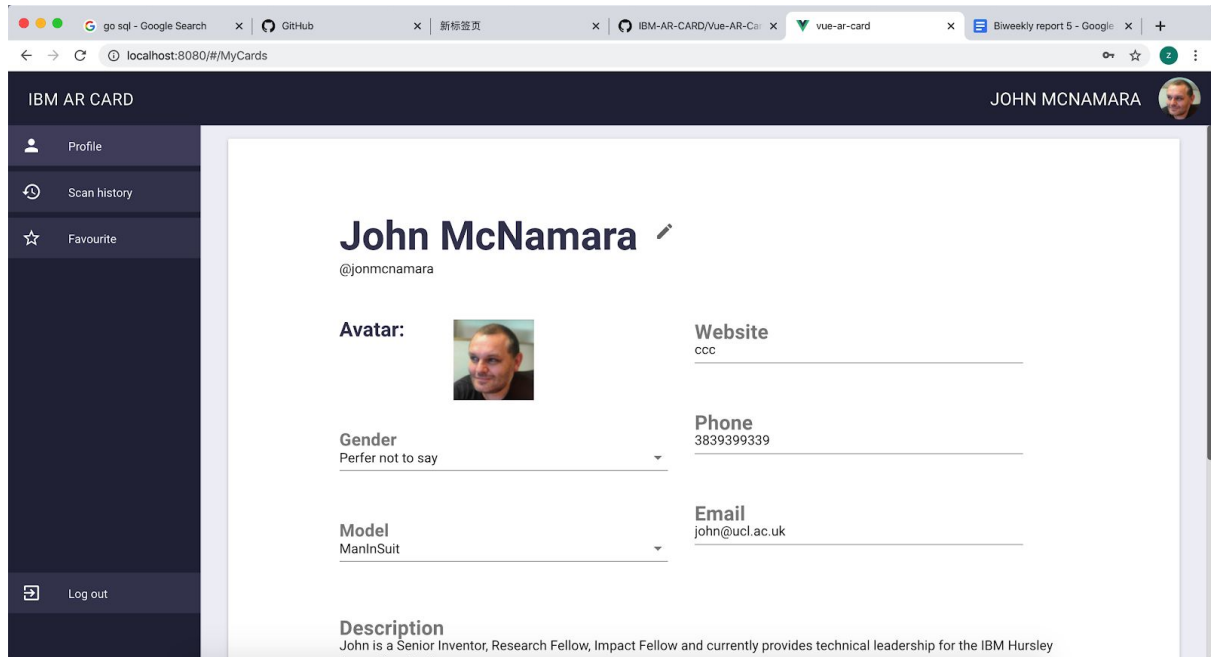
G go sql - Google Search ×
GitHub ×
新标签页 ×
IBM-AR-CARD/Vue-AR-Ca ×
vue-ar-card ×
Biweekly report 5 - Google ×
+

localhost:8080/#/MyCards

z

IBM AR CARD

JOHN MCNAMARA

Profile

Scan history

Favourite

Log out

John McNamara

@jonmcnamara

Avatar:

Website
ccc

Phone
3839399339

Gender
Perfer not to say

Email
john@ucl.ac.uk

Model
ManInSuit

Description
John is a Senior Inventor, Research Fellow, Impact Fellow and currently provides technical leadership for the IBM Hursley